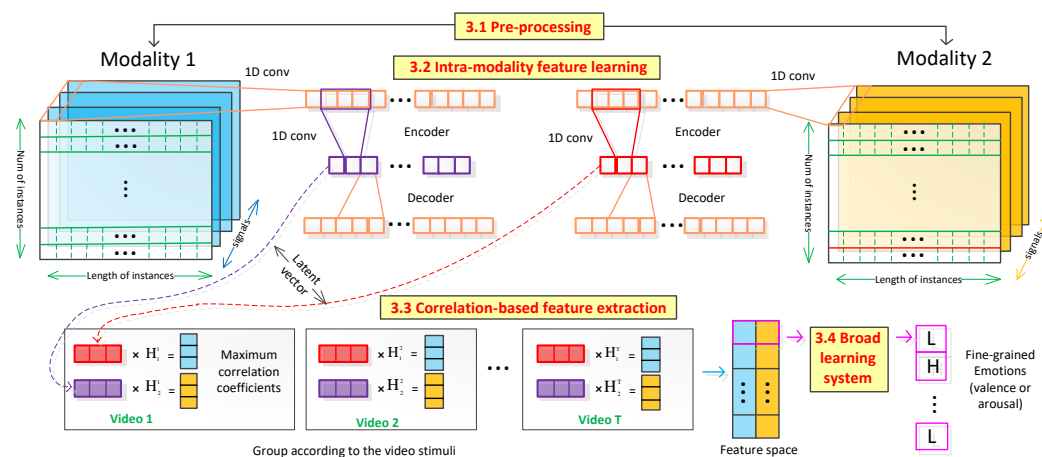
3.1 Pre-processing

Modality 1

Modality 2

3.2 Intra-modality feature learning

1D conv

1D conv

1D conv

1D conv

Encoder

Encoder

Decoder

Decoder

Num of instances

signals

Length of instances

Num of instances

signals

Length of instances

Latent vector

3.3 Correlation-based feature extraction

$\times H_1^1 =$

$\times H_2^1 =$

Maximum correlation coefficients

Video 1

$\times H_1^2 =$

$\times H_2^2 =$

Video 2

$\times H_1^T =$

$\times H_2^T =$

Video T

Group according to the video stimuli

Feature space

3.4 Broad learning system

L

H

L

Fine-grained Emotions (valence or arousal)